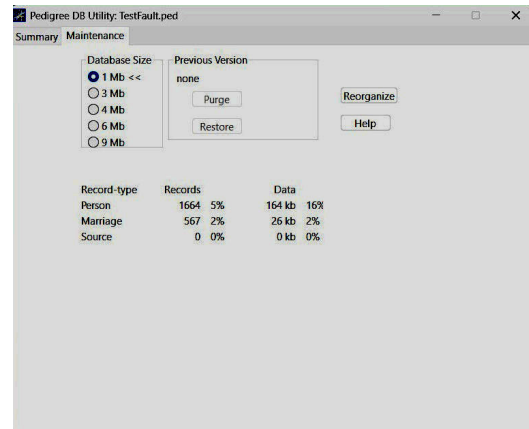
Pedigree DB Utility: TestFault.ped

Summary Maintenance

Database Size
1 Mb <<
3 Mb
4 Mb
6 Mb
9 Mb

Previous Version
none
Purge
Restore

Reorganize
Help

| Record-type | Records | | Data | |
|---|---|---|---|---|
| Person | 1664 | 5% | 164 kb | 16% |
| Marriage | 567 | 2% | 26 kb | 2% |
| Source | 0 | 0% | 0 kb | 0% |